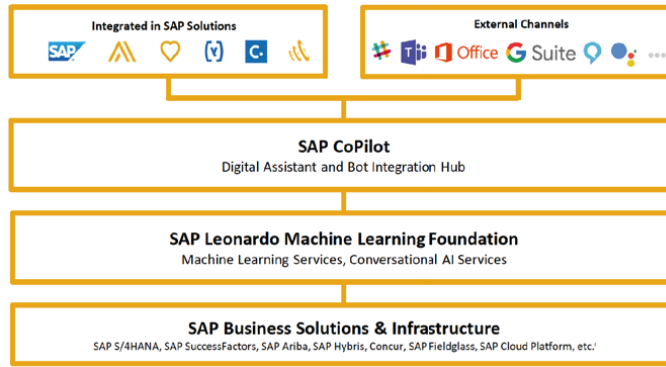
Integrated in SAP Solutions

SAP

External Channels

Office G Suite

SAP CoPilot
Digital Assistant and Bot Integration Hub

SAP Leonardo Machine Learning Foundation
Machine Learning Services, Conversational AI Services

SAP Business Solutions & Infrastructure
SAP S/4HANA, SAP SuccessFactors, SAP Ariba, SAP Hybris, Concur, SAP Fieldglass, SAP Cloud Platform, etc.